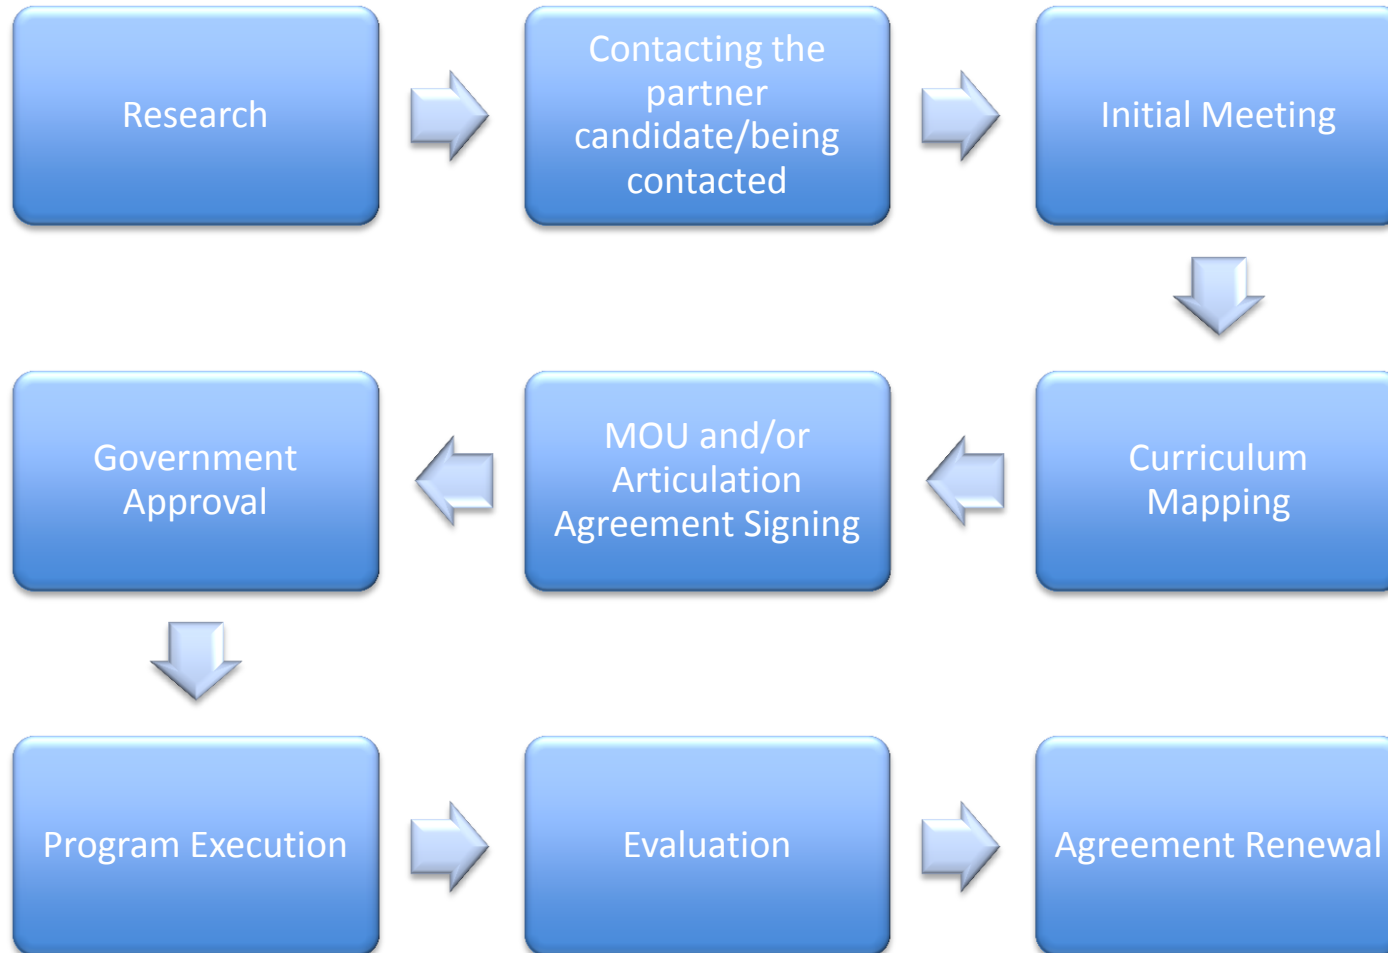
Research

Contacting the partner candidate/being contacted

Initial Meeting

Curriculum Mapping

MOU and/or Articulation Agreement Signing

Government Approval

Program Execution

Evaluation

Agreement Renewal